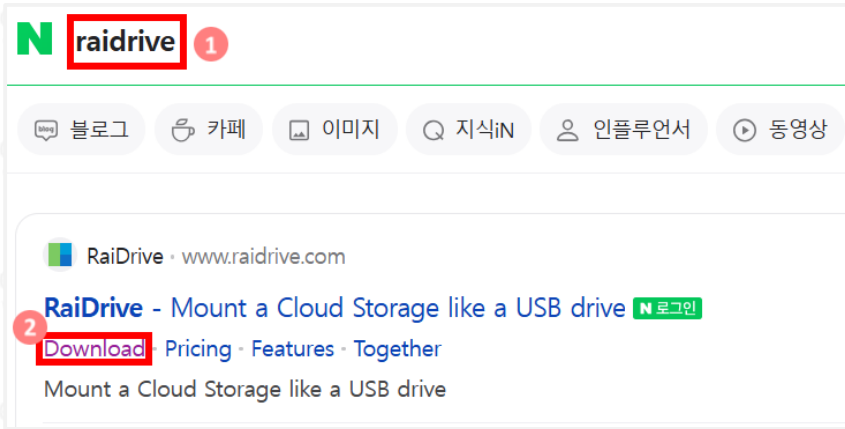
N raidrive 1

blog 블로그 카페 이미지 지식iN 인플루언서 동영상

RaiDrive · www.raidrive.com

RaiDrive - Mount a Cloud Storage like a USB drive N 로그인

2 Download · Pricing · Features · Together

Mount a Cloud Storage like a USB drive